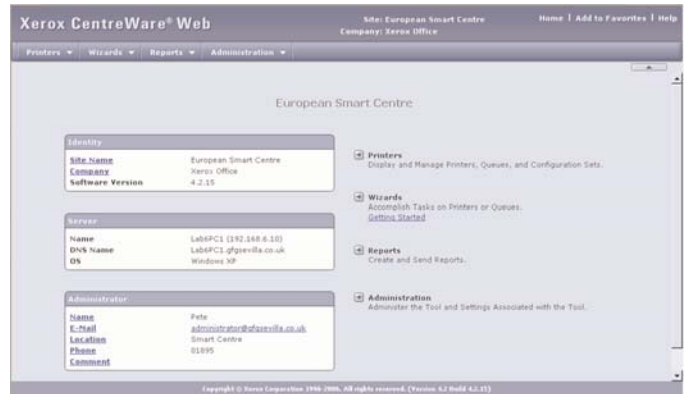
Xerox CentreWare® Web

Site: European Smart Centre
Company: Xerox Office

Home | Add to Favorites | Help

Printers ▾ Wizards ▾ Reports ▾ Administration ▾

European Smart Centre

Identity

| | |
|---|---|
| Site Name | European Smart Centre |
| Company | Xerox Office |
| Software Version | 4.2.15 |

Server

| | |
|---|---|
| Name | Lab6PC1 (192.168.6.10) |
| DNS Name | Lab6PC1.gfgsevilla.co.uk |
| OS | Windows XP |

Administrator

| | |
|---|---|
| Name | Pete |
| E-Mail | administrator@gfgsevilla.co.uk |
| Location | Smart Centre |
| Phone | 01895 |
| Comment | |

Printers
Display and Manage Printers, Queues, and Configuration Sets.

Wizards
Accomplish Tasks on Printers or Queues.
Getting Started

Reports
Create and Send Reports.

Administration
Administer the Tool and Settings Associated with the Tool.

Copyright © Xerox Corporation 1996-2006. All rights reserved. (Version 4.2 Build 4.2.15)